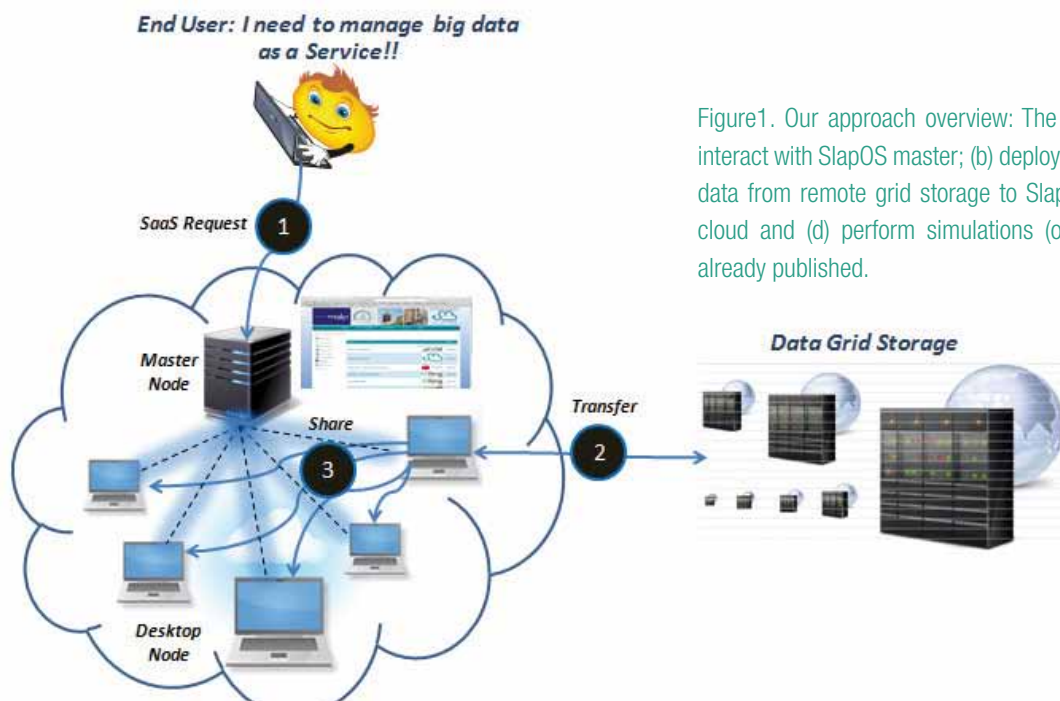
End User: I need to manage big data as a Service!!

SaaS Request
1

Master Node

Share
3

Desktop Node

Transfer
2

Data Grid Storage

Figure1. Our approach overview: The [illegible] interact with SlapOS master; (b) deploy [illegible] data from remote grid storage to Slap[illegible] cloud and (d) perform simulations (o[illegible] already published.